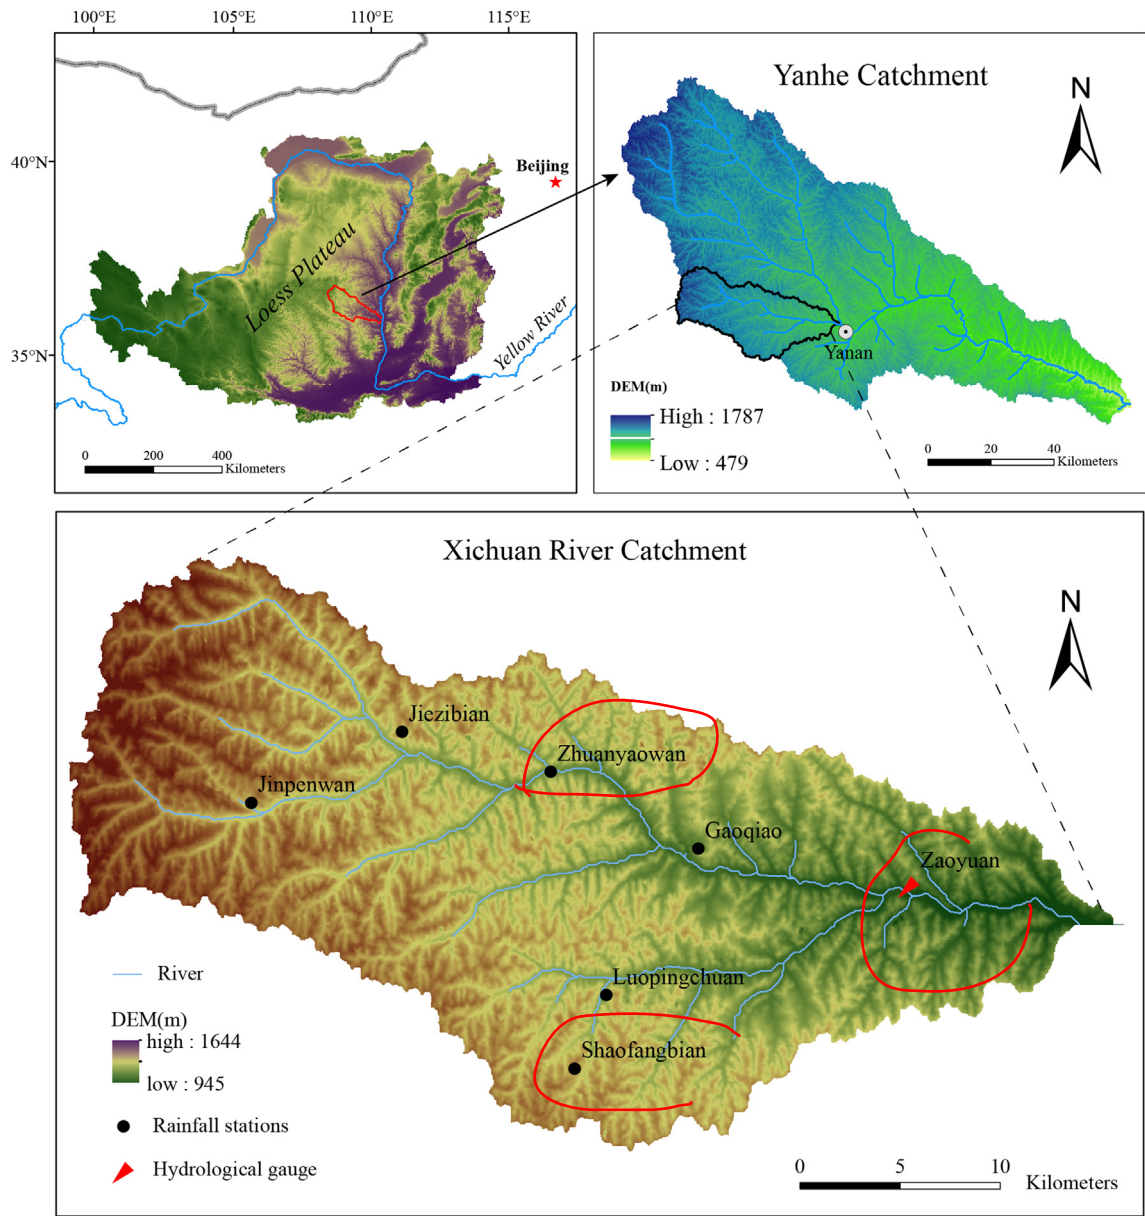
100°E 105°E 110°E 115°E

40°N
35°N

Beijing

Loess Plateau

Yellow River

0 200 400 Kilometers

Yanhe Catchment

N

Yanan

DEM(m)
High : 1787
Low : 479

0 20 40 Kilometers

Xichuan River Catchment

N

Jiezibian
Zhuanyaowan
Jinpenwan
Gaoqiao
Zaoyuan
Luopingchuan
Shaofangbian

River

DEM(m)
high : 1644
low : 945

Rainfall stations

Hydrological gauge

0 5 10 Kilometers